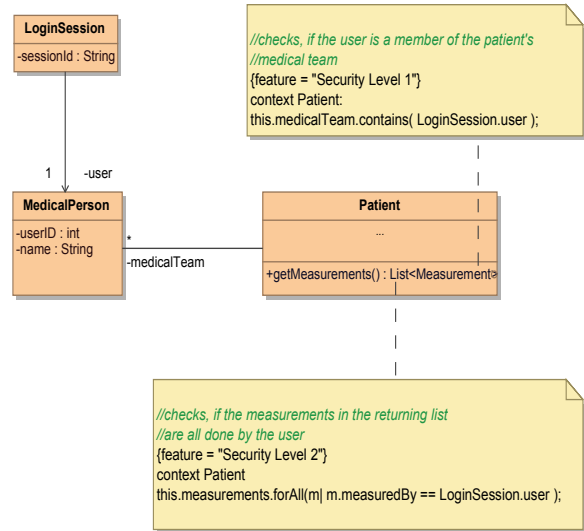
LoginSession
-sessionId : String

1 -user

MedicalPerson
-userID : int
-name : String

* -medicalTeam

Patient
...
+getMeasurements() : List<Measurement>

//checks, if the user is a member of the patient's
//medical team
{feature = "Security Level 1"}
context Patient:
this.medicalTeam.contains( LoginSession.user );

//checks, if the measurements in the returning list
//are all done by the user
{feature = "Security Level 2"}
context Patient
this.measurements.forAll(m| m.measuredBy == LoginSession.user );